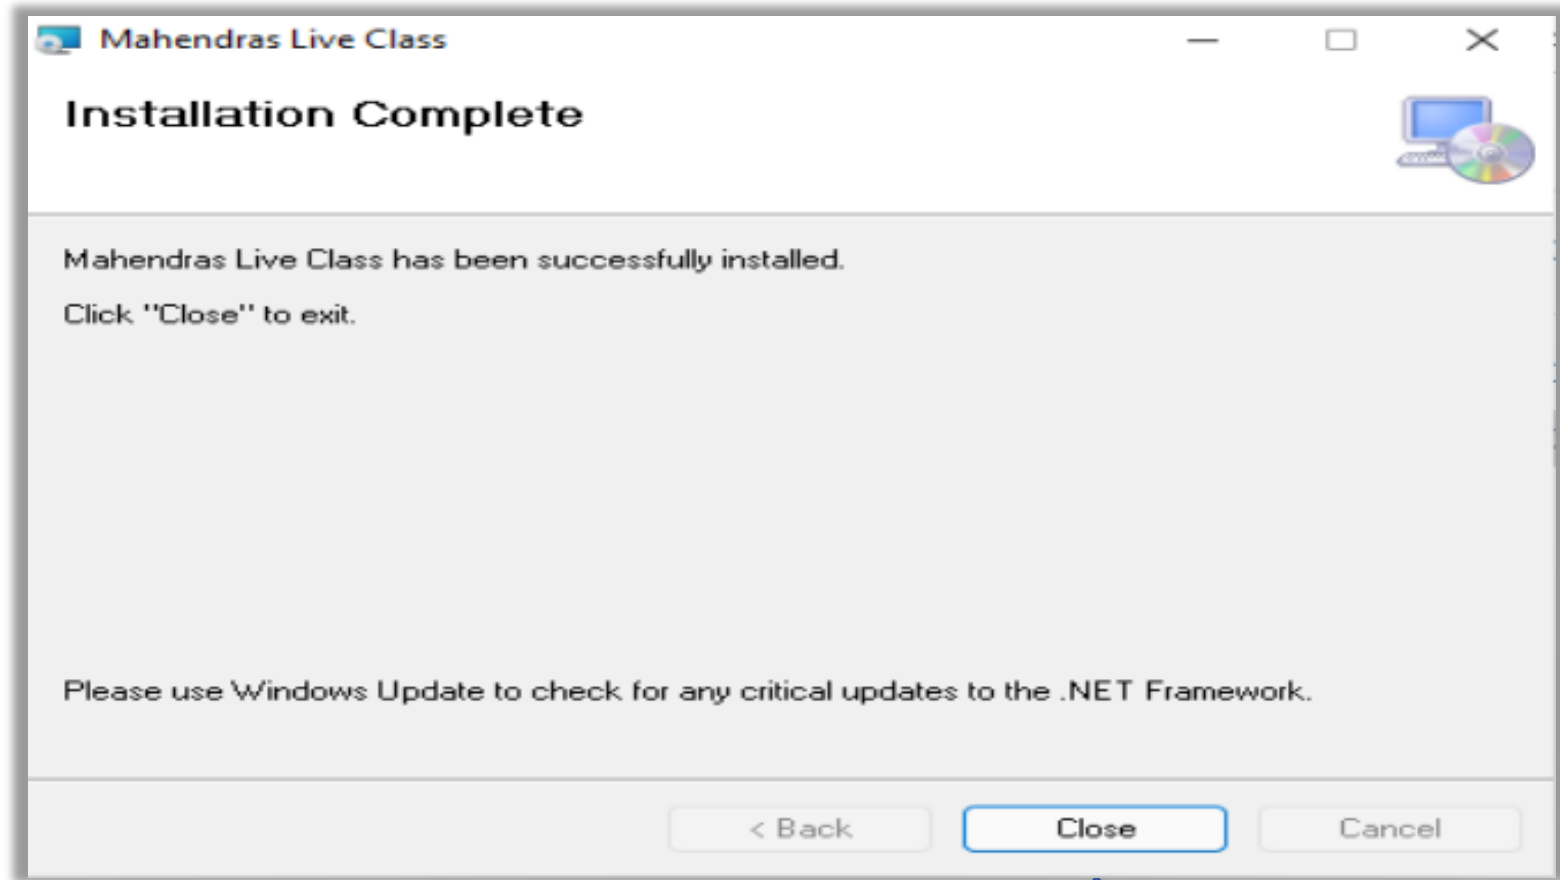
Mahendras Live Class

Installation Complete

Mahendras Live Class has been successfully installed.

Click "Close" to exit.

Please use Windows Update to check for any critical updates to the .NET Framework.

< Back

Close

Cancel